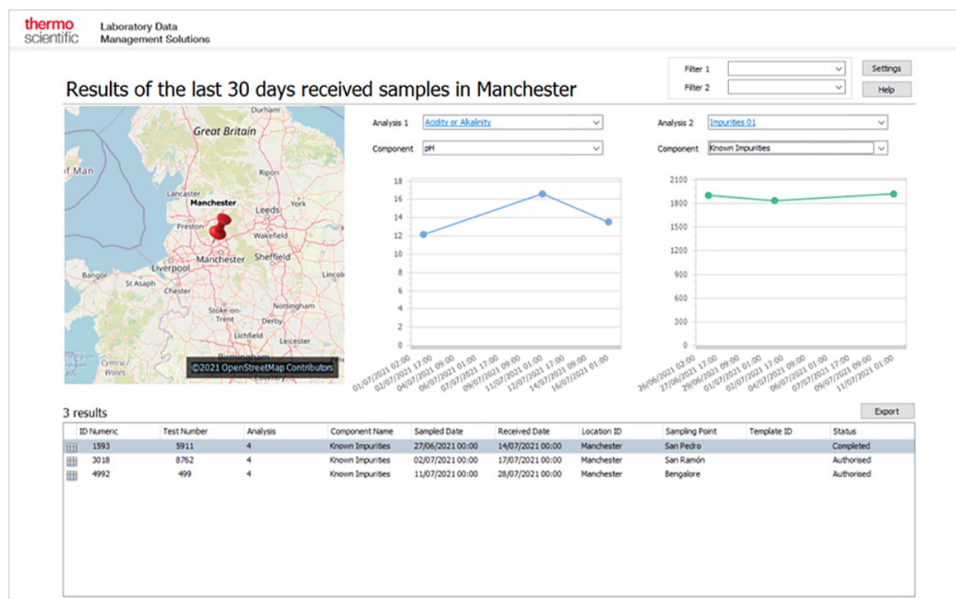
thermo scientific

Laboratory Data Management Solutions

Results of the last 30 days received samples in Manchester

Filter 1
Filter 2
Settings
Help

Durham
Great Britain
Isle of Man
Lancaster
Ripon
Manchester
Preston
Leeds
Wakefield
Bangor
Liverpool
Manchester
Sheffield
St Asaph
Chester
Nottingham
Stoke-on-Trent
Derby
Lichfield
Leicester
Wales
Birmingham
©2021 OpenStreetMap Contributors

Analysis 1 Acidity or Alkalinity
Component pH

Analysis 2 Impurities 01
Component Known Impurities

18
16
14
12
10
8
6
4
2
0
01/07/2021 02:00
02/07/2021 17:00
04/07/2021 09:00
06/07/2021 01:00
07/07/2021 17:00
09/07/2021 09:00
11/07/2021 01:00
12/07/2021 17:00
14/07/2021 09:00
16/07/2021 01:00

2100
1800
1500
1200
900
600
300
0
26/06/2021 02:00
27/06/2021 17:00
29/06/2021 09:00
01/07/2021 01:00
02/07/2021 17:00
04/07/2021 09:00
06/07/2021 01:00
07/07/2021 17:00
09/07/2021 09:00
11/07/2021 01:00

3 results
Export

| ID Numeric | Test Number | Analysis | Component Name | Sampled Date | Received Date | Location ID | Sampling Point | Template ID | Status |
|---|---|---|---|---|---|---|---|---|---|
| 1593 | 5911 | 4 | Known Impurities | 27/06/2021 00:00 | 14/07/2021 00:00 | Manchester | San Pedro | | Completed |
| 3018 | 8762 | 4 | Known Impurities | 02/07/2021 00:00 | 17/07/2021 00:00 | Manchester | San Ramón | | Authorised |
| 4992 | 499 | 4 | Known Impurities | 11/07/2021 00:00 | 28/07/2021 00:00 | Manchester | Bengalore | | Authorised |